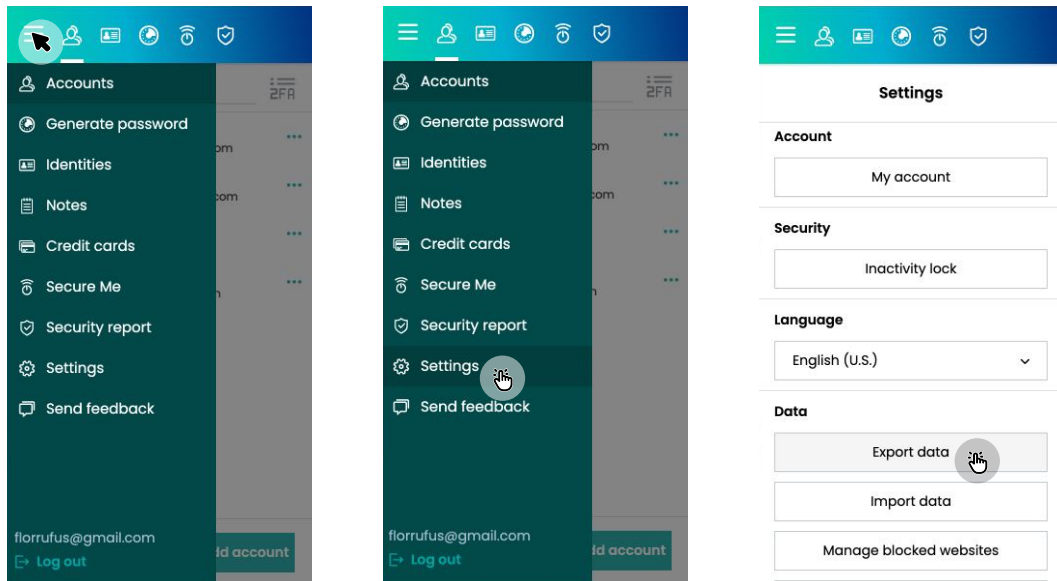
Accounts
Generate password
Identities
Notes
Credit cards
Secure Me
Security report
Settings
Send feedback
florrufus@gmail.com
Log out
2FA
om
om
n
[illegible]d account

Accounts
Generate password
Identities
Notes
Credit cards
Secure Me
Security report
Settings
Send feedback
florrufus@gmail.com
Log out
2FA
om
om
n
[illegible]d account

Settings
Account
My account
Security
Inactivity lock
Language
English (U.S.)
Data
Export data
Import data
Manage blocked websites